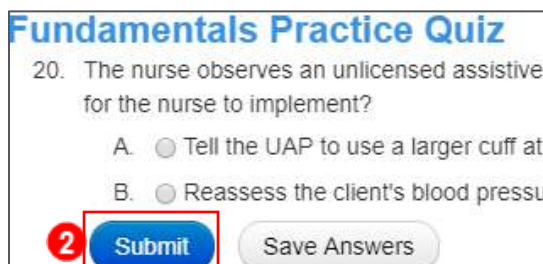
Fundamentals Practice Quiz

20. The nurse observes an unlicensed assistive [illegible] for the nurse to implement?

A. Tell the UAP to use a larger cuff at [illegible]

B. Reassess the client's blood pressu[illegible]

2

Submit

Save Answers